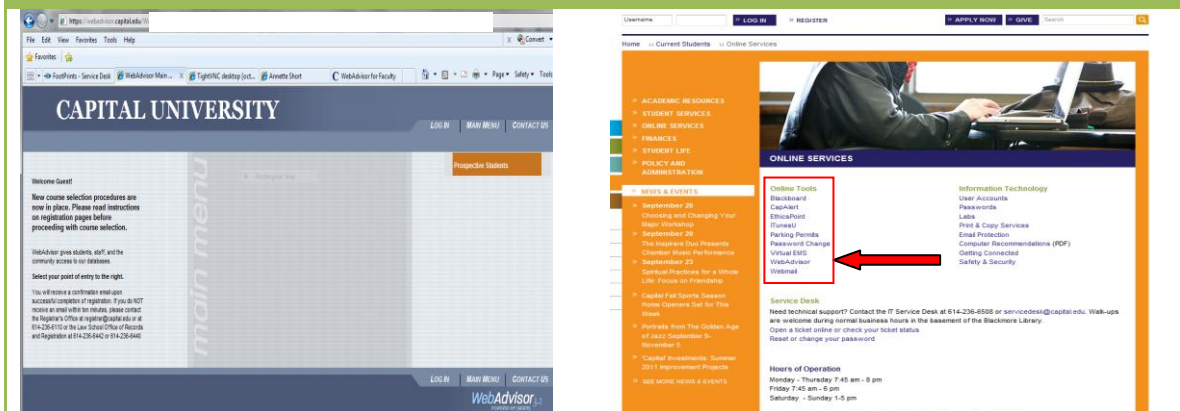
https://webadvisor.capital.edu/W

File Edit View Favorites Tools Help

Convert

Favorites

FootPrints - Service Desk | WebAdvisor Main ... | TightVNC desktop [oct... | Annette Short | WebAdvisor for Faculty

Page Safety Tools

CAPITAL UNIVERSITY

LOG IN MAIN MENU CONTACT US

Prospective Students

main menu

Welcome Guest!

New course selection procedures are now in place. Please read instructions on registration pages before proceeding with course selection.

WebAdvisor gives students, staff, and the community access to our databases.

Select your point of entry to the right.

You will receive a confirmation email upon successful completion of registration. If you do NOT receive an email within ten minutes, please contact the Registrar's Office at registrar@capital.edu or at 614-236-6110 or the Law School Office of Records and Registration at 614-236-6442 or 614-236-6440

LOG IN MAIN MENU CONTACT US

WebAdvisor

Username LOG IN REGISTER APPLY NOW GIVE Search

Home » Current Students » Online Services

ACADEMIC RESOURCES
STUDENT SERVICES
ONLINE SERVICES
FINANCES
STUDENT LIFE
POLICY AND ADMINISTRATION

NEWS & EVENTS
September 20
Choosing and Changing Your Major Workshop
September 20
The Inspirare Duo Presents Chamber Music Performance
September 23
Spiritual Practices for a Whole Life: Focus on Friendship
Capital Fall Sports Season Home Openers Set for This Week
Portraits from The Golden Age of Jazz September 9-November 5
'Capital Investments: Summer 2011 Improvement Projects
SEE MORE NEWS & EVENTS

ONLINE SERVICES

Online Tools
Blackboard
CapAlert
EthicsPoint
iTunesU
Parking Permits
Password Change
Virtual EMS
WebAdvisor
Webmail

Information Technology
User Accounts
Passwords
Labs
Print & Copy Services
Email Protection
Computer Recommendations (PDF)
Getting Connected
Safety & Security

Service Desk
Need technical support? Contact the IT Service Desk at 614-236-6508 or servicedesk@capital.edu. Walk-ups are welcome during normal business hours in the basement of the Blackmore Library.
Open a ticket online or check your ticket status
Reset or change your password

Hours of Operation
Monday - Thursday 7:45 am - 8 pm
Friday 7:45 am - 6 pm
Saturday - Sunday 1-5 pm